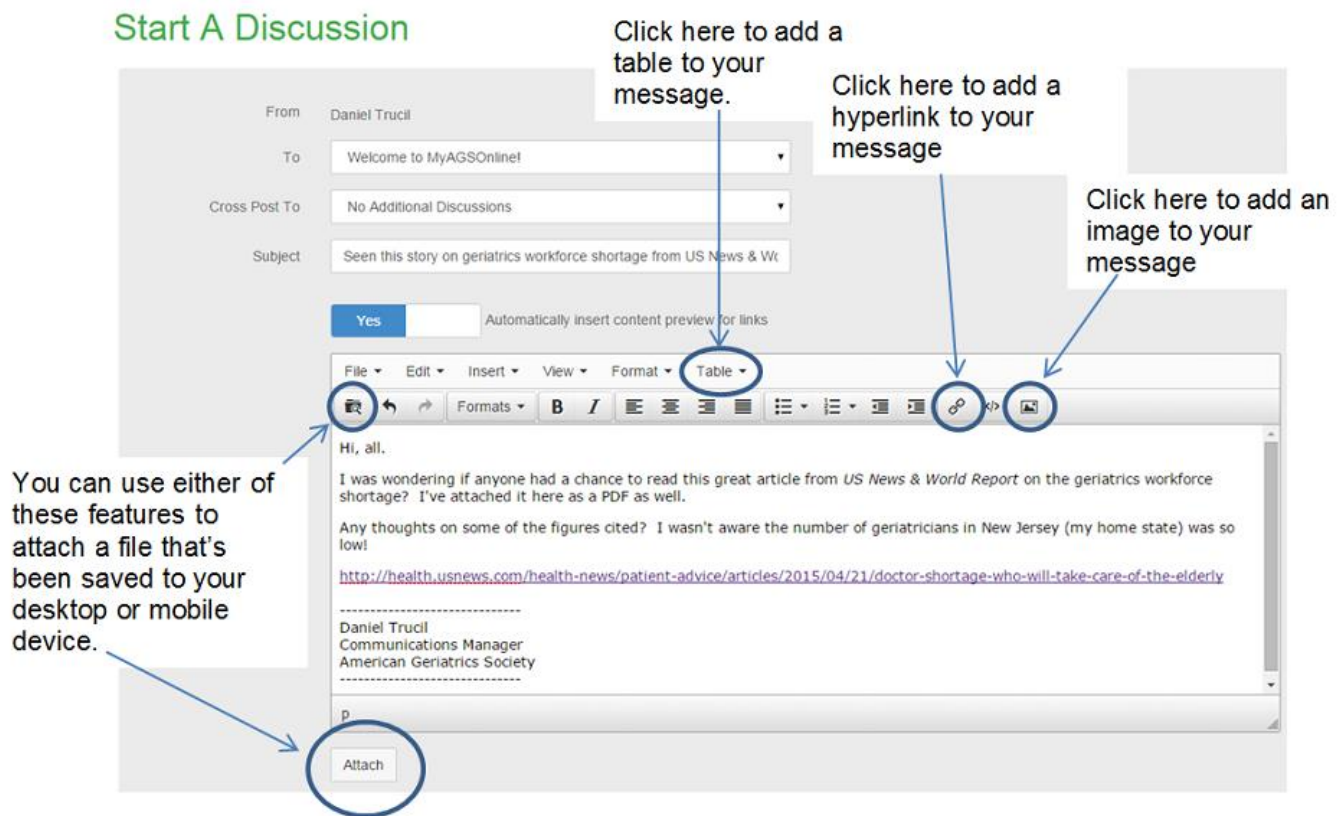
Start A Discussion

Click here to add a table to your message.

Click here to add a hyperlink to your message

Click here to add an image to your message

From Daniel Trucil

To Welcome to MyAGSOnline!

Cross Post To No Additional Discussions

Subject Seen this story on geriatrics workforce shortage from US News & Wo

Yes Automatically insert content preview for links

File Edit Insert View Format Table

Formats B I

Hi, all.

I was wondering if anyone had a chance to read this great article from *US News & World Report* on the geriatrics workforce shortage? I've attached it here as a PDF as well.

Any thoughts on some of the figures cited? I wasn't aware the number of geriatricians in New Jersey (my home state) was so low!

http://health.usnews.com/health-news/patient-advice/articles/2015/04/21/doctor-shortage-who-will-take-care-of-the-elderly

------------------------------
Daniel Trucil
Communications Manager
American Geriatrics Society
------------------------------

p

You can use either of these features to attach a file that's been saved to your desktop or mobile device.

Attach